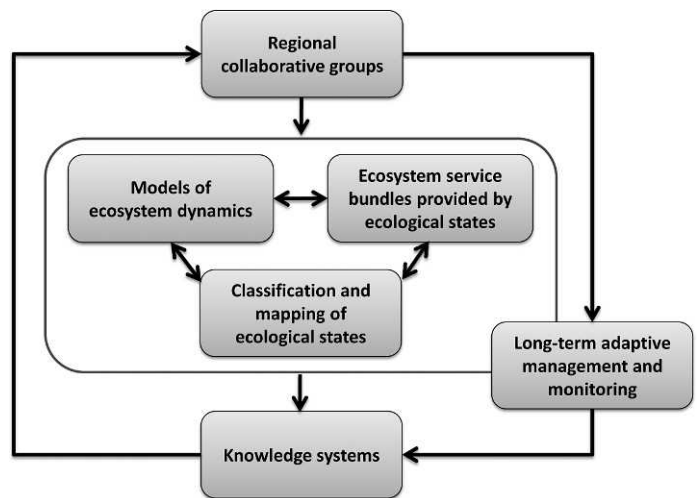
Regional collaborative groups

Models of ecosystem dynamics

Ecosystem service bundles provided by ecological states

Classification and mapping of ecological states

Long-term adaptive management and monitoring

Knowledge systems